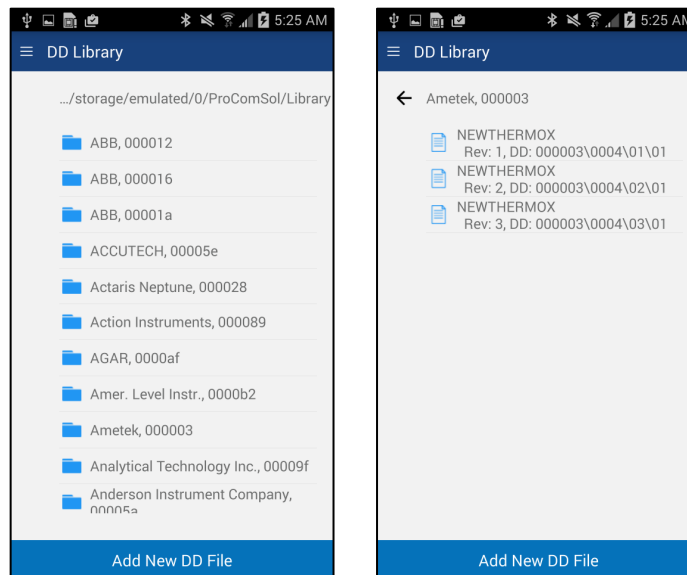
5:25 AM

DD Library

.../storage/emulated/0/ProComSol/Library

ABB, 000012

ABB, 000016

ABB, 00001a

ACCUTECH, 00005e

Actaris Neptune, 000028

Action Instruments, 000089

AGAR, 0000af

Amer. Level Instr., 0000b2

Ametek, 000003

Analytical Technology Inc., 00009f

Anderson Instrument Company, 00005a

Add New DD File

5:25 AM

DD Library

Ametek, 000003

NEWTHERMOX
Rev: 1, DD: 000003\0004\01\01

NEWTHERMOX
Rev: 2, DD: 000003\0004\02\01

NEWTHERMOX
Rev: 3, DD: 000003\0004\03\01

Add New DD File